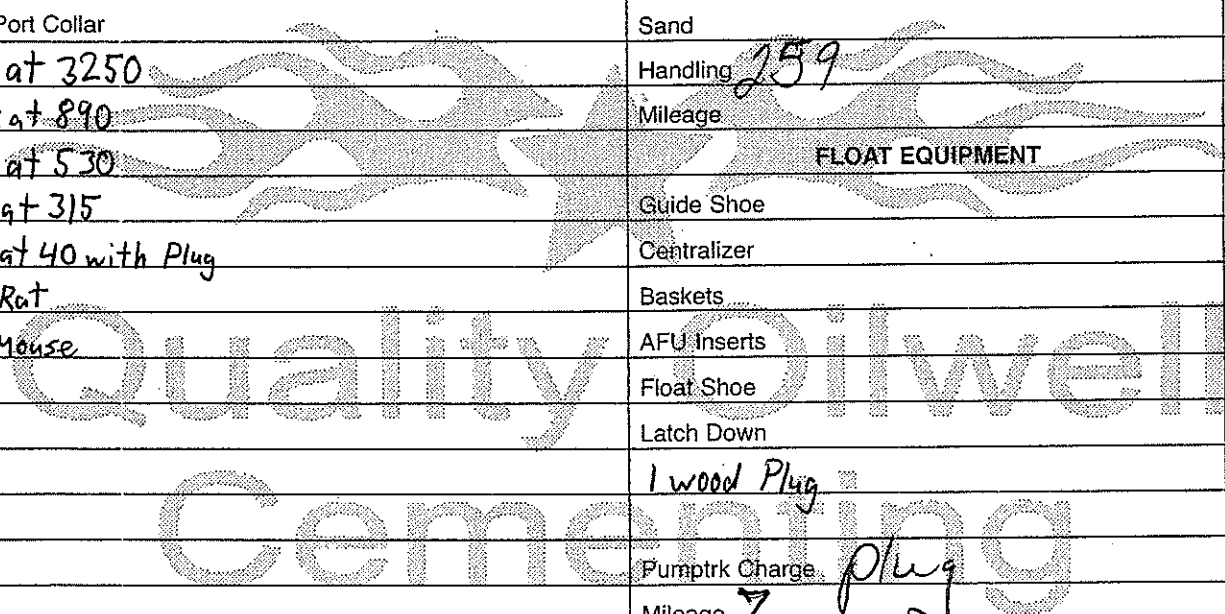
| Port Collar | Sand |
|---|---|
| at 3250 | Handling 259 |
| at 890 | Mileage |
| at 530 | FLOAT EQUIPMENT |
| at 315 | Guide Shoe |
| at 40 with Plug | Centralizer |
| Rat | Baskets |
| Mouse | AFU Inserts |
| | Float Shoe |
| | Latch Down |
| | 1 wood Plug |
| | |
| | Pumptrk Charge Plug |
| | Mileage 7 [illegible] |

Quality Oilwell Cementing